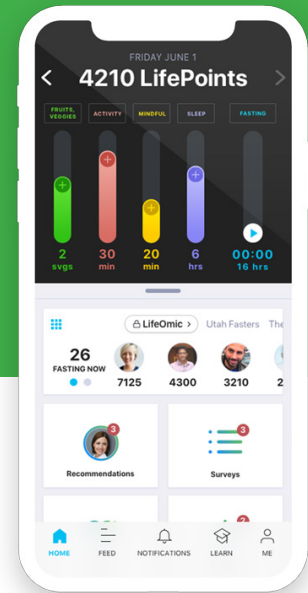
FRIDAY JUNE 1
4210 LifePoints

FRUITS, VEGGIES
ACTIVITY
MINDFUL
SLEEP
FASTING

2
svgs
30
min
20
min
6
hrs
00:00
16 hrs

LifeOmic
Utah Fasters
The

26
FASTING NOW
7125
4300
3210
2

3
Recommendations
3
Surveys

HOME
FEED
NOTIFICATIONS
LEARN
ME